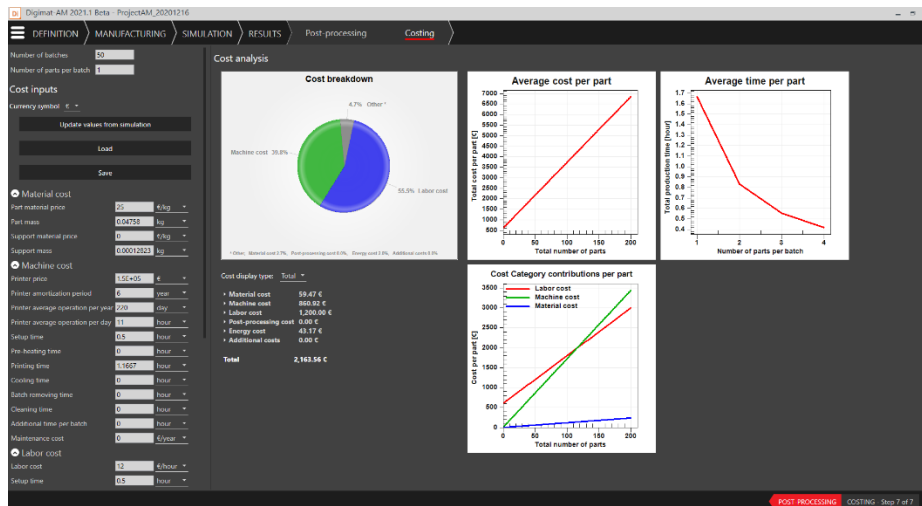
Digimat-AM 2021.1 Beta - ProjectAM_20201216

DEFINITION MANUFACTURING SIMULATION RESULTS Post-processing Costing

Number of batches 50
Number of parts per batch 1

Cost inputs
Currency symbol € ▾
Update values from simulation
Load
Save

Material cost
Part material price 25 €/kg
Part mass 0.04758 kg
Support material price 0 €/kg
Support mass 0.00012823 kg

Machine cost
Printer price 1.5E+05 €
Printer amortization period 6 year
Printer average operation per year 220 day
Printer average operation per day 11 hour
Setup time 0.5 hour
Pre-heating time 0 hour
Printing time 1.1667 hour
Cooling time 0 hour
Batch removing time 0 hour
Cleaning time 0 hour
Additional time per batch 0 hour
Maintenance cost 0 €/year

Labor cost
Labor cost 12 €/hour
Setup time 0.5 hour

Cost analysis

Cost breakdown
4.7% Other
Machine cost 39.8%
55.5% Labor cost
* Other: Material cost 2.7%, Post-processing cost 0.0%, Energy cost 2.0%, Additional costs 0.0%

Average cost per part
Total cost per part [€]
7000 6500 6000 5500 5000 4500 4000 3500 3000 2500 2000 1500 1000 500
0 50 100 150 200
Total number of parts

Average time per part
Total production time [hour]
1.7 1.6 1.5 1.4 1.3 1.2 1.1 1 0.9 0.8 0.7 0.6 0.5 0.4
1 2 3 4
Number of parts per batch

Cost display type: Total ▾

Material cost 59.47 €
Machine cost 860.92 €
Labor cost 1,200.00 €
Post-processing cost 0.00 €
Energy cost 43.17 €
Additional costs 0.00 €

Total 2,163.56 €

Cost Category contributions per part
Labor cost
Machine cost
Material cost
Cost per part [€]
3500 3000 2500 2000 1500 1000 500 0
0 50 100 150 200
Total number of parts

POST PROCESSING COSTING Step 7 of 7